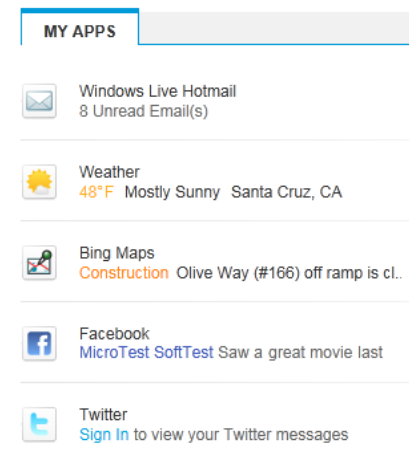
MY APPS

Windows Live Hotmail
8 Unread Email(s)

Weather
48°F Mostly Sunny Santa Cruz, CA

Bing Maps
Construction Olive Way (#166) off ramp is cl..

Facebook
MicroTest SoftTest Saw a great movie last

Twitter
Sign In to view your Twitter messages